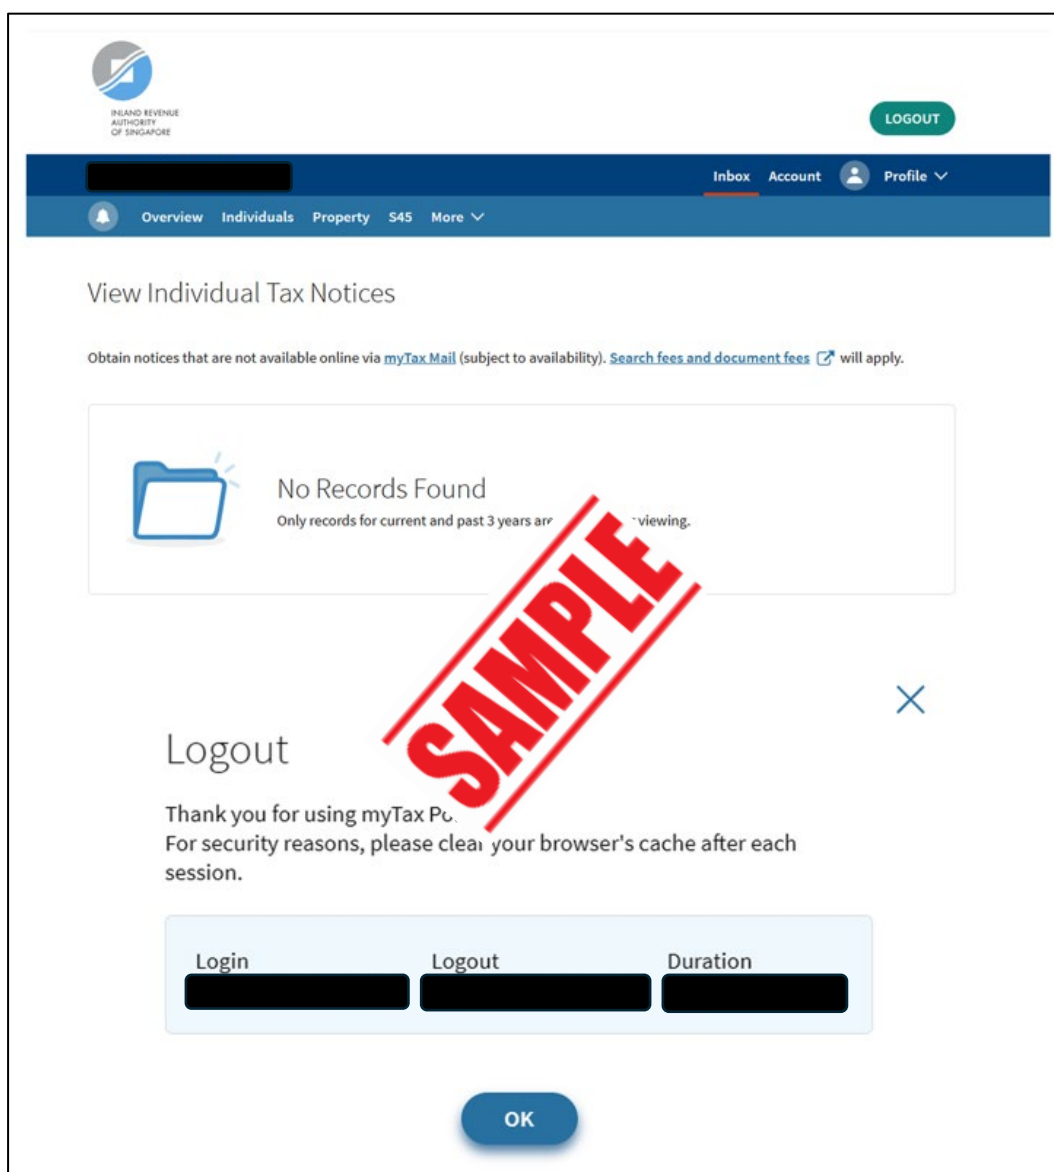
INLAND REVENUE AUTHORITY OF SINGAPORE

LOGOUT

Inbox Account Profile

Overview Individuals Property S45 More

View Individual Tax Notices

Obtain notices that are not available online via myTax Mail (subject to availability). Search fees and document fees will apply.

No Records Found

Only records for current and past 3 years ar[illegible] viewing.

SAMPLE

Logout

Thank you for using myTax Po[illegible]
For security reasons, please clea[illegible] your browser's cache after each session.

| Login | Logout | Duration |
|---|---|---|
| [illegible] | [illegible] | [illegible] |

OK